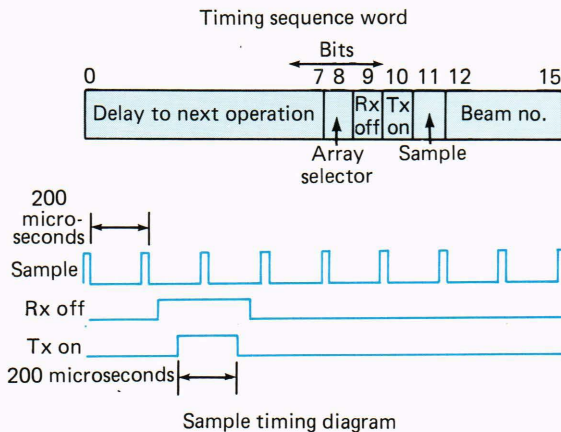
Timing sequence word

Bits

0 7 8 9 10 11 12 15

Delay to next operation

Rx off

Tx on

Beam no.

Array selector

Sample

200 microseconds

Sample

Rx off

Tx on

200 microseconds

Sample timing diagram